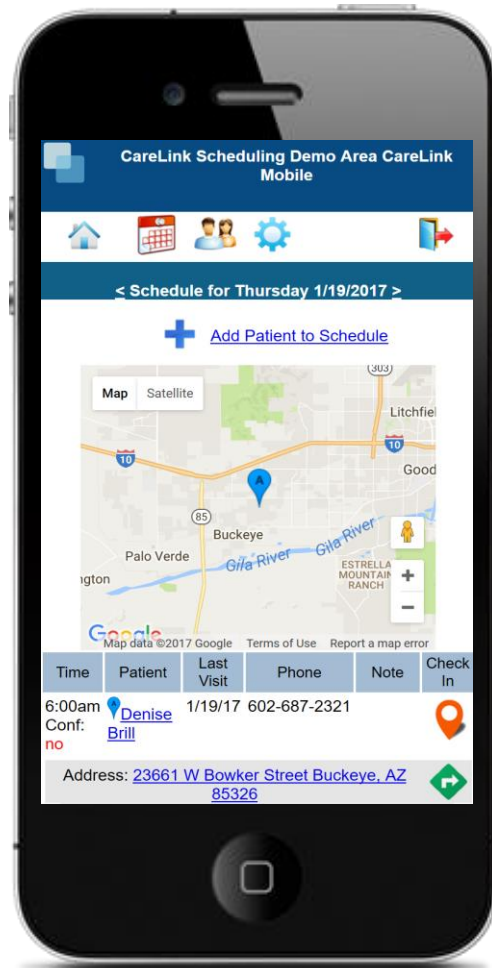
CareLink Scheduling Demo Area CareLink Mobile

< Schedule for Thursday 1/19/2017 >

Add Patient to Schedule

Map Satellite

303

Litchfiel

10

10

Good

A

85

Buckeye

Palo Verde

Gila River Gila River

ngton

ESTRELLA MOUNTAIN RANCH

+

−

Google Map data ©2017 Google Terms of Use Report a map error

| Time | Patient | Last Visit | Phone | Note | Check In |
|---|---|---|---|---|---|
| 6:00am Conf: no | Denise Brill | 1/19/17 | 602-687-2321 | | |

Address: 23661 W Bowker Street Buckeye, AZ 85326